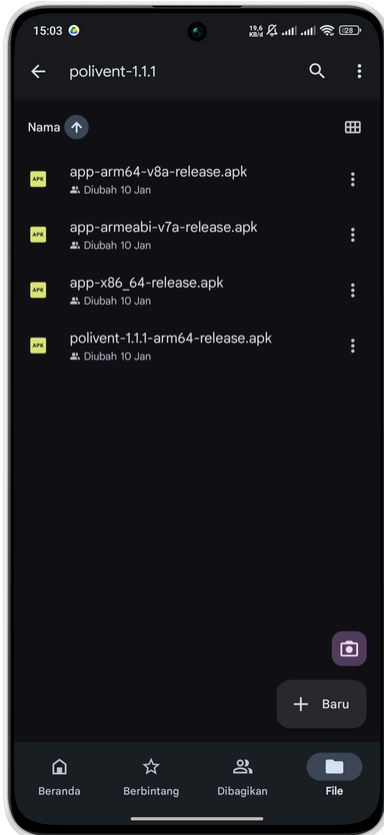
15:03

19,6 KB/d

28

polivent-1.1.1

Nama

APK
app-arm64-v8a-release.apk
Diubah 10 Jan

APK
app-armeabi-v7a-release.apk
Diubah 10 Jan

APK
app-x86_64-release.apk
Diubah 10 Jan

APK
polivent-1.1.1-arm64-release.apk
Diubah 10 Jan

Baru

Beranda
Berbintang
Dibagikan
File